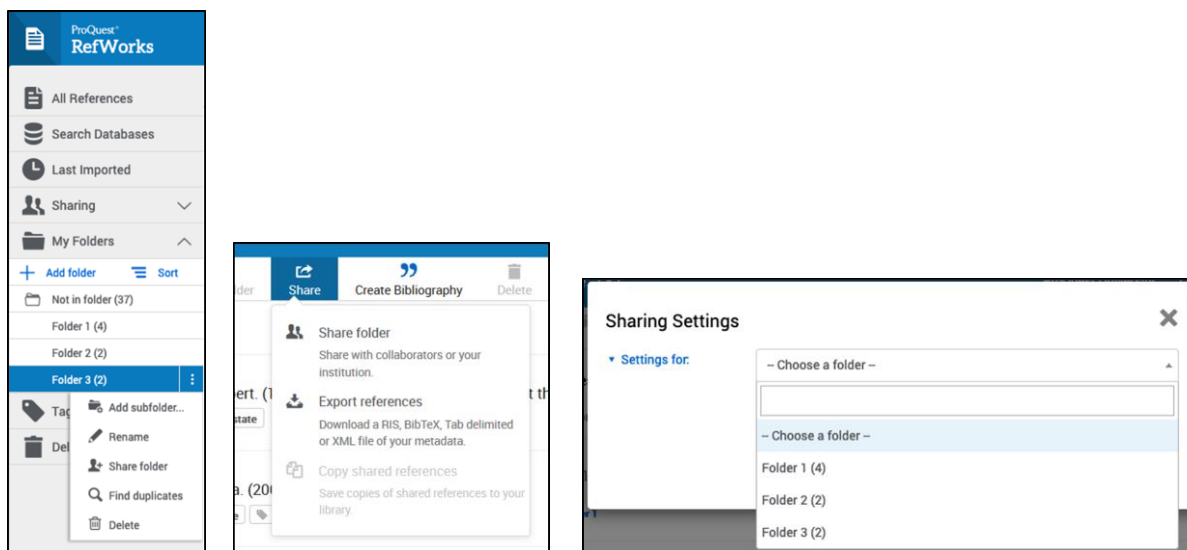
ProQuest
RefWorks

All References
Search Databases
Last Imported
Sharing
My Folders
Add folder
Sort
Not in folder (37)
Folder 1 (4)
Folder 2 (2)
Folder 3 (2)
Tag
Del
Add subfolder...
Rename
Share folder
Find duplicates
Delete

lder
Share
Create Bibliography
Delete
Share folder
Share with collaborators or your institution.
Export references
Download a RIS, BibTeX, Tab delimited or XML file of your metadata.
Copy shared references
Save copies of shared references to your library.
ert. (1
t th
state
a. (200

Sharing Settings
Settings for:
-- Choose a folder --
-- Choose a folder --
Folder 1 (4)
Folder 2 (2)
Folder 3 (2)